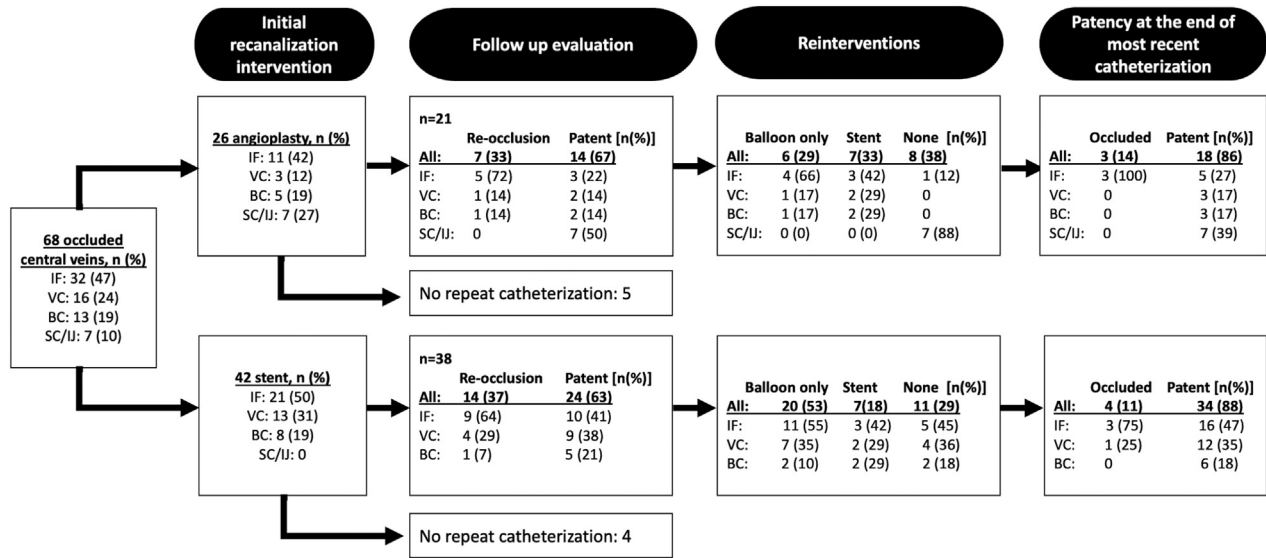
Initial recanalization intervention

Follow up evaluation

Reinterventions

Patency at the end of most recent catheterization

68 occluded central veins, n (%)
IF: 32 (47)
VC: 16 (24)
BC: 13 (19)
SC/IJ: 7 (10)

26 angioplasty, n (%)
IF: 11 (42)
VC: 3 (12)
BC: 5 (19)
SC/IJ: 7 (27)

n=21

| | Re-occlusion | Patent [n(%)] |
|---|---|---|
| All: | 7 (33) | 14 (67) |
| IF: | 5 (72) | 3 (22) |
| VC: | 1 (14) | 2 (14) |
| BC: | 1 (14) | 2 (14) |
| SC/IJ: | 0 | 7 (50) |

| | Balloon only | Stent | None [n(%)] |
|---|---|---|---|
| All: | 6 (29) | 7(33) | 8 (38) |
| IF: | 4 (66) | 3 (42) | 1 (12) |
| VC: | 1 (17) | 2 (29) | 0 |
| BC: | 1 (17) | 2 (29) | 0 |
| SC/IJ: | 0 (0) | 0 (0) | 7 (88) |

| | Occluded | Patent [n(%)] |
|---|---|---|
| All: | 3 (14) | 18 (86) |
| IF: | 3 (100) | 5 (27) |
| VC: | 0 | 3 (17) |
| BC: | 0 | 3 (17) |
| SC/IJ: | 0 | 7 (39) |

No repeat catheterization: 5

42 stent, n (%)
IF: 21 (50)
VC: 13 (31)
BC: 8 (19)
SC/IJ: 0

n=38

| | Re-occlusion | Patent [n(%)] |
|---|---|---|
| All: | 14 (37) | 24 (63) |
| IF: | 9 (64) | 10 (41) |
| VC: | 4 (29) | 9 (38) |
| BC: | 1 (7) | 5 (21) |

| | Balloon only | Stent | None [n(%)] |
|---|---|---|---|
| All: | 20 (53) | 7(18) | 11 (29) |
| IF: | 11 (55) | 3 (42) | 5 (45) |
| VC: | 7 (35) | 2 (29) | 4 (36) |
| BC: | 2 (10) | 2 (29) | 2 (18) |

| | Occluded | Patent [n(%)] |
|---|---|---|
| All: | 4 (11) | 34 (88) |
| IF: | 3 (75) | 16 (47) |
| VC: | 1 (25) | 12 (35) |
| BC: | 0 | 6 (18) |

No repeat catheterization: 4